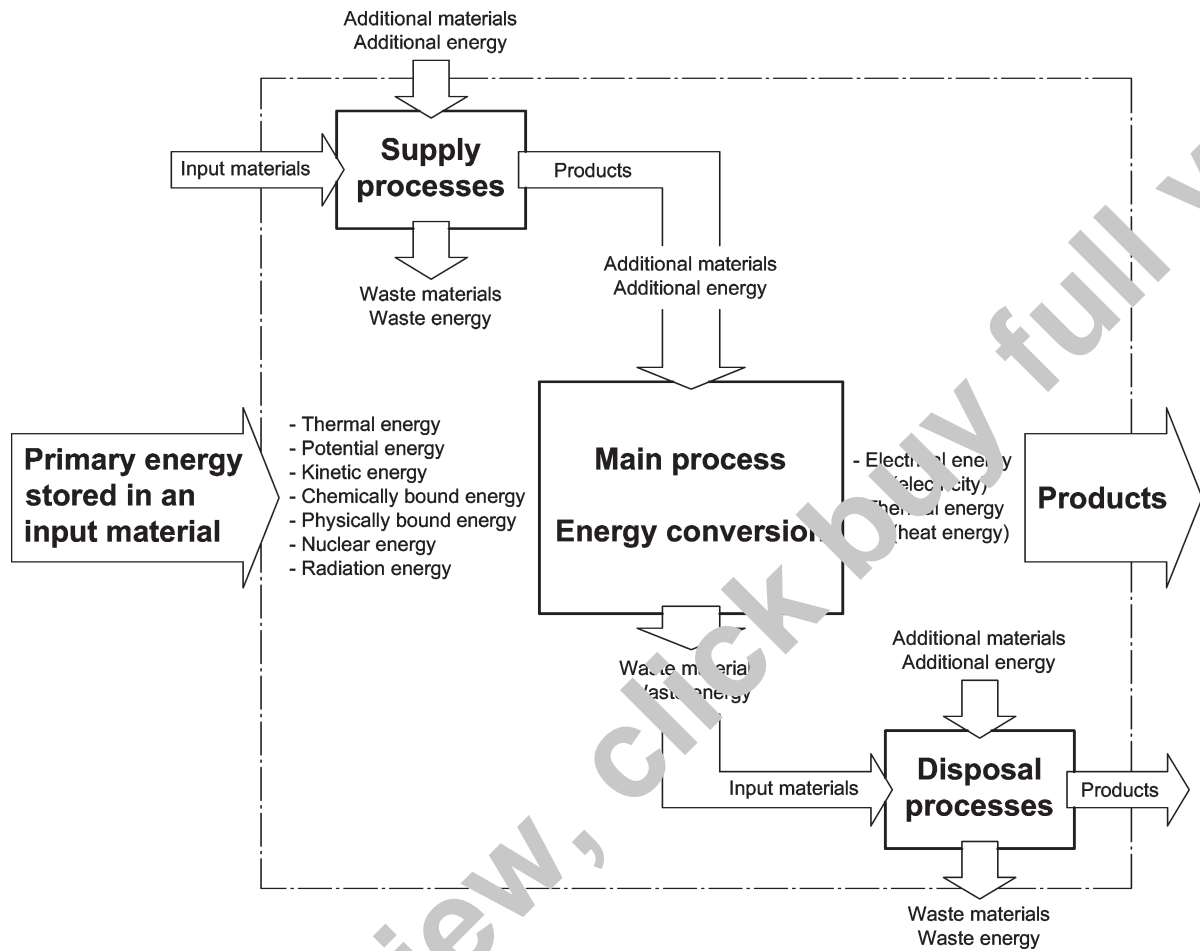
Additional materials
Additional energy

Input materials

Supply processes

Products

Waste materials
Waste energy

Additional materials
Additional energy

Primary energy stored in an input material

- Thermal energy
- Potential energy
- Kinetic energy
- Chemically bound energy
- Physically bound energy
- Nuclear energy
- Radiation energy

Main process

Energy conversion

- Electrical energy (electricity)
- Thermal energy (heat energy)

Products

Waste materials
Waste energy

Additional materials
Additional energy

Input materials

Disposal processes

Products

Waste materials
Waste energy

preview, click buy full v